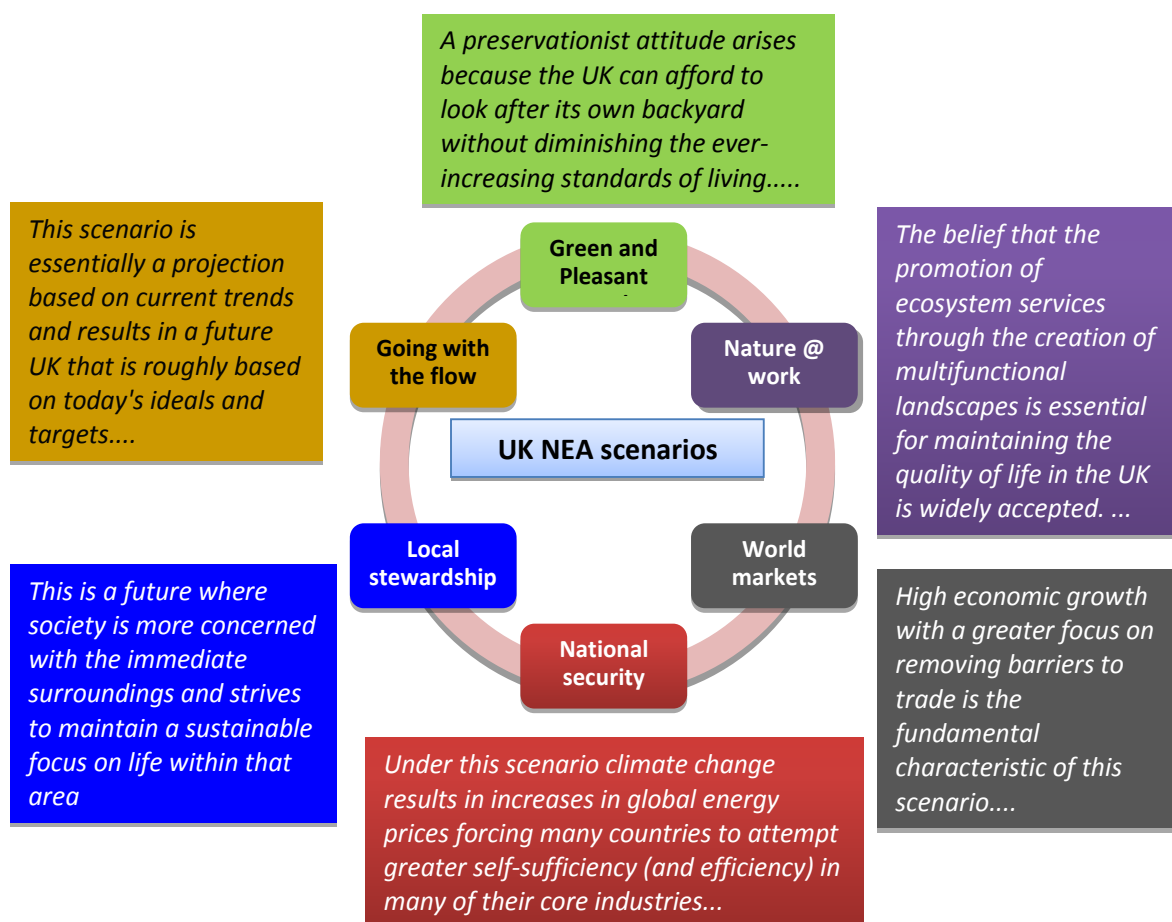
A preservationist attitude arises because the UK can afford to look after its own backyard without diminishing the ever-increasing standards of living.....

This scenario is essentially a projection based on current trends and results in a future UK that is roughly based on today's ideals and targets....

Green and Pleasant

The belief that the promotion of ecosystem services through the creation of multifunctional landscapes is essential for maintaining the quality of life in the UK is widely accepted. ...

Going with the flow

Nature @ work

UK NEA scenarios

Local stewardship

World markets

National security

This is a future where society is more concerned with the immediate surroundings and strives to maintain a sustainable focus on life within that area

High economic growth with a greater focus on removing barriers to trade is the fundamental characteristic of this scenario....

Under this scenario climate change results in increases in global energy prices forcing many countries to attempt greater self-sufficiency (and efficiency) in many of their core industries...